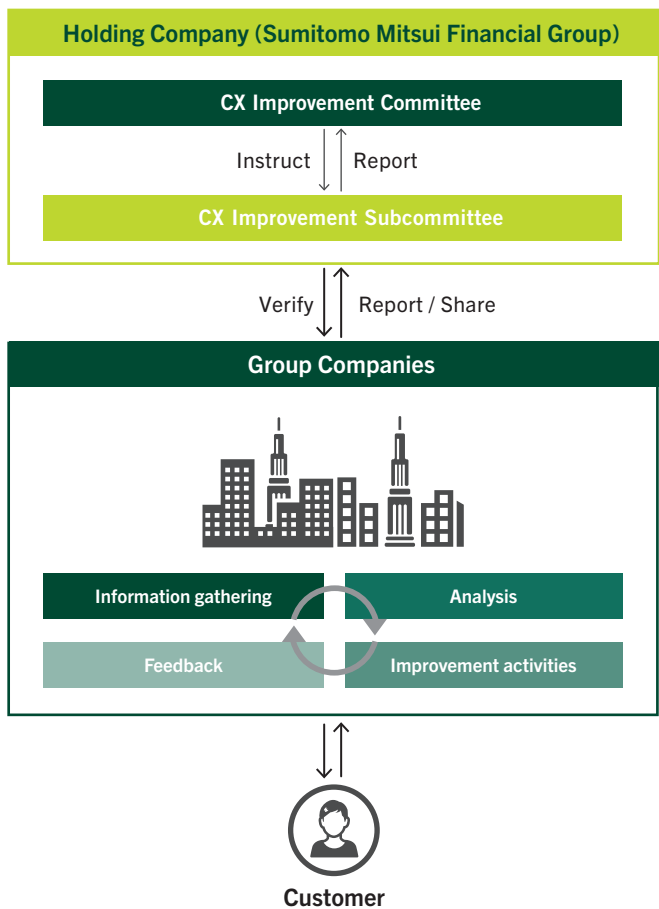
Holding Company (Sumitomo Mitsui Financial Group)

CX Improvement Committee

Instruct

Report

CX Improvement Subcommittee

Verify

Report / Share

Group Companies

Information gathering

Analysis

Feedback

Improvement activities

Customer